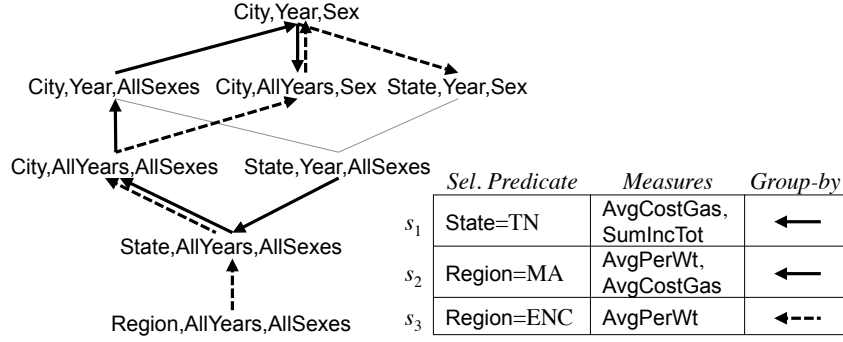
City,Year,Sex

City,Year,AllSexes City,AllYears,Sex State,Year,Sex

City,AllYears,AllSexes State,Year,AllSexes

State,AllYears,AllSexes

Region,AllYears,AllSexes

| | *Sel. Predicate* | *Measures* | *Group-by* |
|---|---|---|---|
| $s_1$ | State=TN | AvgCostGas, SumIncTot | ⟵ |
| $s_2$ | Region=MA | AvgPerWt, AvgCostGas | ⟵ |
| $s_3$ | Region=ENC | AvgPerWt | ⇠ |